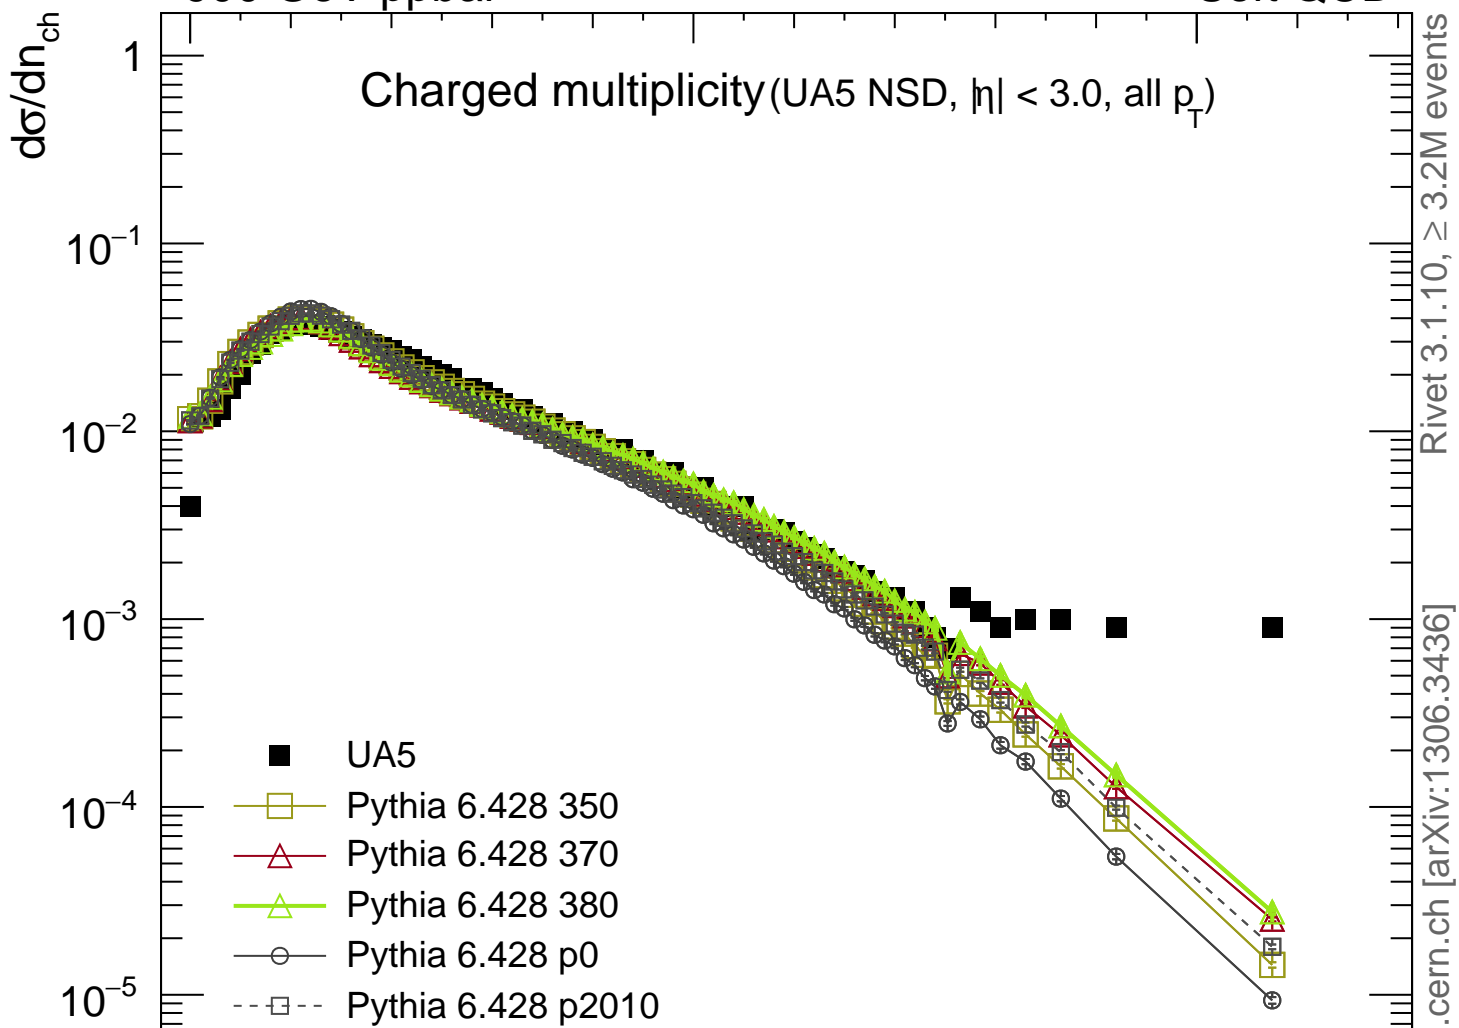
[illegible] GeV ppbar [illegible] QCD

$d\sigma/dn_{ch}$

1

$10^{-1}$

$10^{-2}$

$10^{-3}$

$10^{-4}$

$10^{-5}$

Charged multiplicity (UA5 NSD, $|\eta| < 3.0$, all $p_T$)

UA5

Pythia 6.428 350

Pythia 6.428 370

Pythia 6.428 380

Pythia 6.428 p0

Pythia 6.428 p2010

Rivet 3.1.10, $\geq$ 3.2M events

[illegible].cern.ch [arXiv:1306.3436]